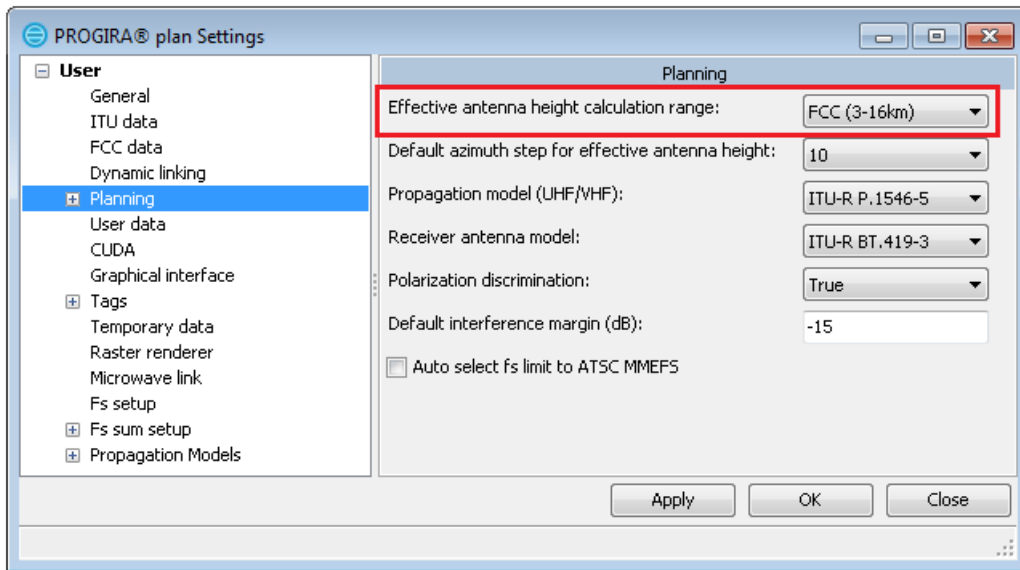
PROGIRA® plan Settings

User
General
ITU data
FCC data
Dynamic linking
Planning
User data
CUDA
Graphical interface
Tags
Temporary data
Raster renderer
Microwave link
Fs setup
Fs sum setup
Propagation Models

Planning

Effective antenna height calculation range: FCC (3-16km)
Default azimuth step for effective antenna height: 10
Propagation model (UHF/VHF): ITU-R P.1546-5
Receiver antenna model: ITU-R BT.419-3
Polarization discrimination: True
Default interference margin (dB): -15
Auto select fs limit to ATSC MMEFS

Apply OK Close